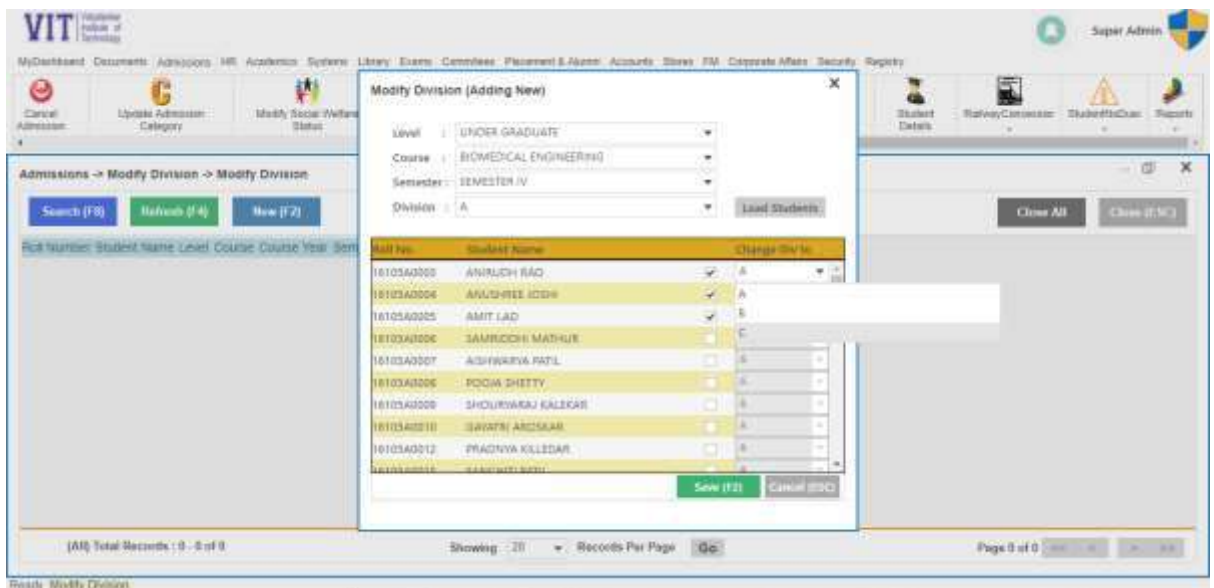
VIT Vidyalankar Institute of Technology

Super Admin

MyDashboard Documents Admissions HR Academics Systems Library Exams Committees Placement & Alumni Accounts Stores FM Corporate Affairs Security Registry

Cancel Admission | Update Admission Category | Modify Social Welfare Status | Student Details | RailwayConcession | StudentNoDues | Reports

Admissions -> Modify Division -> Modify Division

Search (F8) Refresh (F4) New (F2)

Close All Close (ESC)

Roll Number Student Name Level Course Course Year Sem

Modify Division (Adding New)

Level : UNDER GRADUATE
Course : BIOMEDICAL ENGINEERING
Semester : SEMESTER IV
Division : A

Load Students

| Roll No. | Student Name | | Change Div to |
|---|---|---|---|
| 16105A0003 | ANIRUDH RAO | ✓ | A |
| 16105A0004 | ANUSHREE JOSHI | ✓ | A |
| 16105A0005 | AMIT LAD | ✓ | B |
| 16105A0006 | SAMRUDDHI MATHUR | | C |
| 16105A0007 | AISHWARYA PATIL | | A |
| 16105A0008 | POOJA SHETTY | | A |
| 16105A0009 | SHOURWARAJ KALEKAR | | A |
| 16105A0010 | GAYATRI ARGEKAR | | A |
| 16105A0012 | PRADNYA KILLEDAR | | A |
| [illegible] | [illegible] | | A |

Save (F2) Cancel (ESC)

(All) Total Records : 0 - 0 of 0

Showing 20 Records Per Page Go

Page 0 of 0

Ready Modify Division